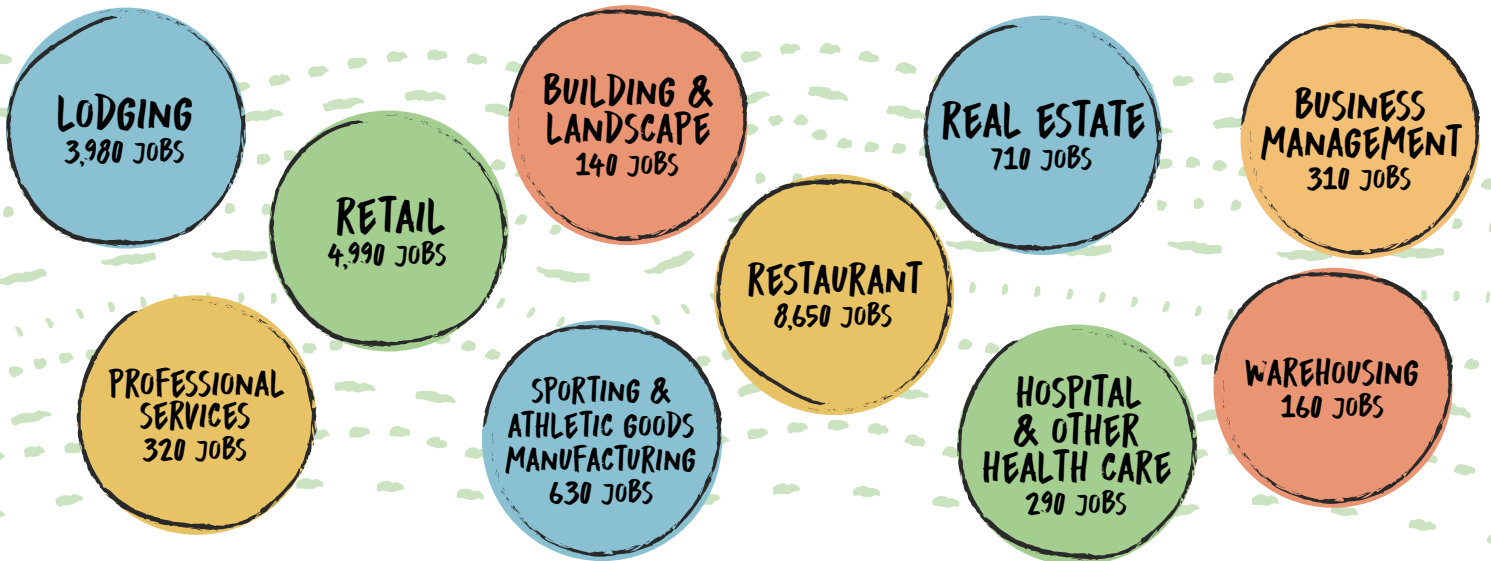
LODGING
3,980 JOBS

RETAIL
4,990 JOBS

BUILDING & LANDSCAPE
140 JOBS

RESTAURANT
8,650 JOBS

REAL ESTATE
710 JOBS

BUSINESS MANAGEMENT
310 JOBS

PROFESSIONAL SERVICES
320 JOBS

SPORTING & ATHLETIC GOODS MANUFACTURING
630 JOBS

HOSPITAL & OTHER HEALTH CARE
290 JOBS

WAREHOUSING
160 JOBS